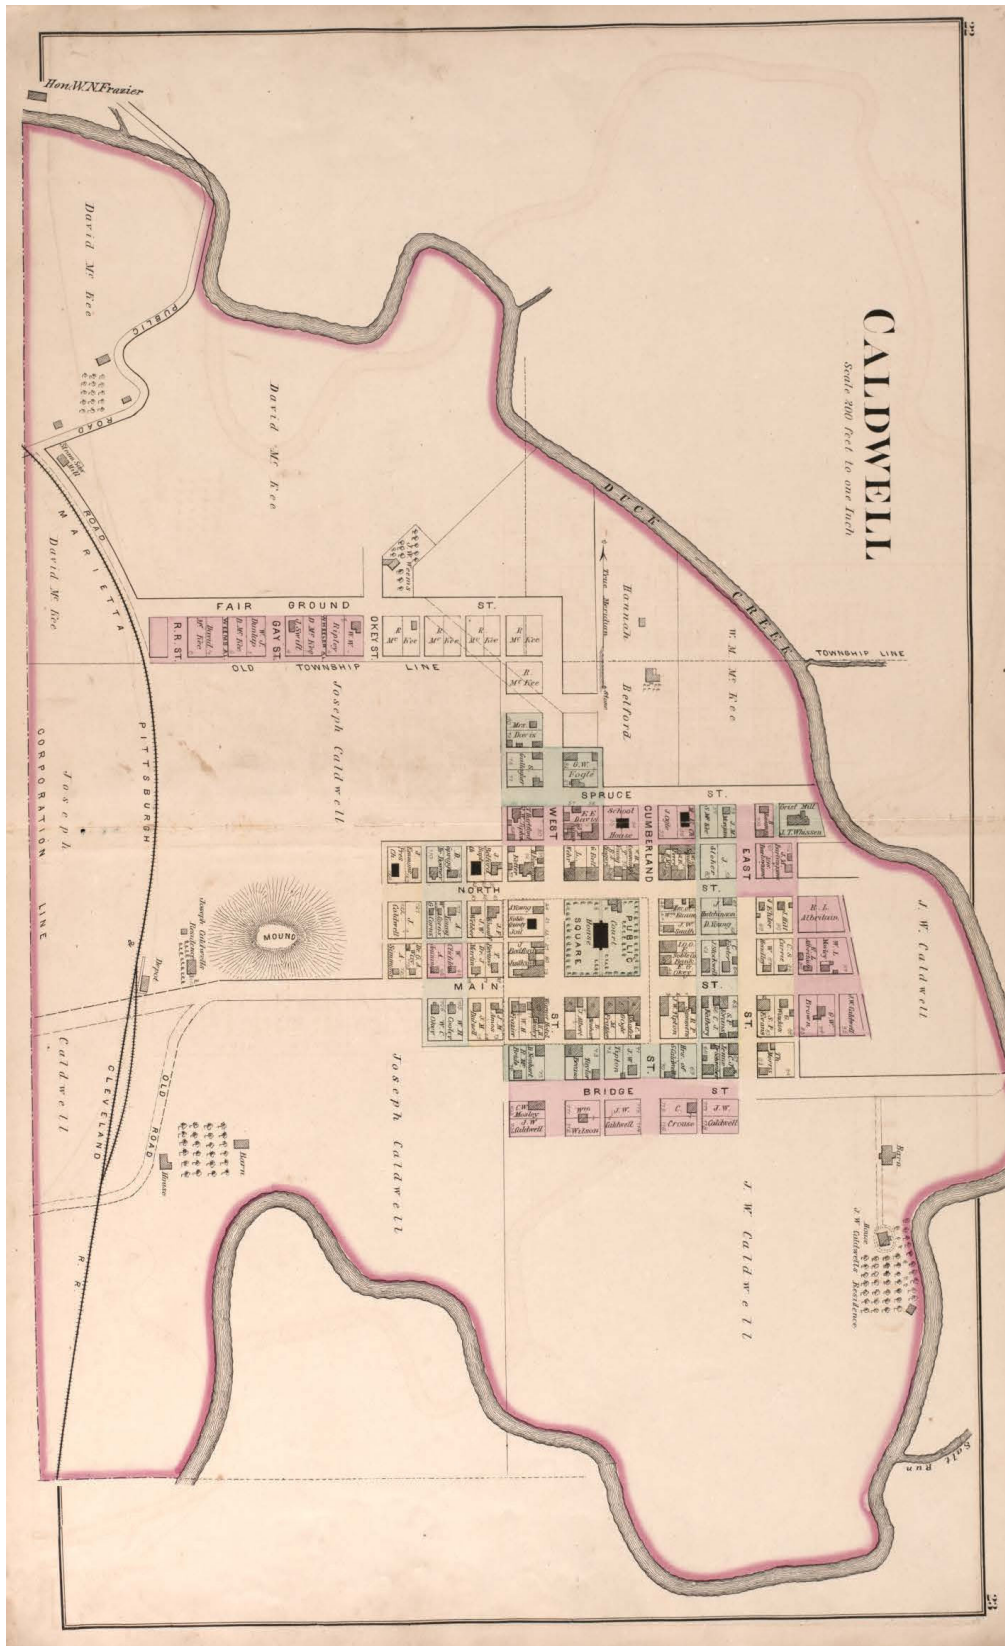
CALDWELL
Scale 300 feet to one Inch

Hon. W. N. Frazier

David Mc Kee

PUBLIC ROAD

David Mc Kee

MARIETTA ROAD

David Mc Kee

DUCK CREEK

TOWNSHIP LINE

W. M. Mc Kee

Hannah Belford

True Meridian

FAIR GROUND ST.

GAY ST.

OKEY ST.

R.R. ST.

OLD TOWNSHIP LINE

Joseph Caldwell

PITTSBURGH

CORPORATION LINE

Joseph Caldwell

SPRUCE ST.

WEST

CUMBERLAND

EAST

NORTH ST.

School House

PUBLIC SQUARE

Court House

MAIN ST.

ST.

BRIDGE ST.

J. W. Caldwell

MOUND

Depot

OLD ROAD

CLEVELAND

R. R.

Joseph Caldwell

J. W. Caldwell

Barn

House

J. W. Caldwell's Residence

Salt Run

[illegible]